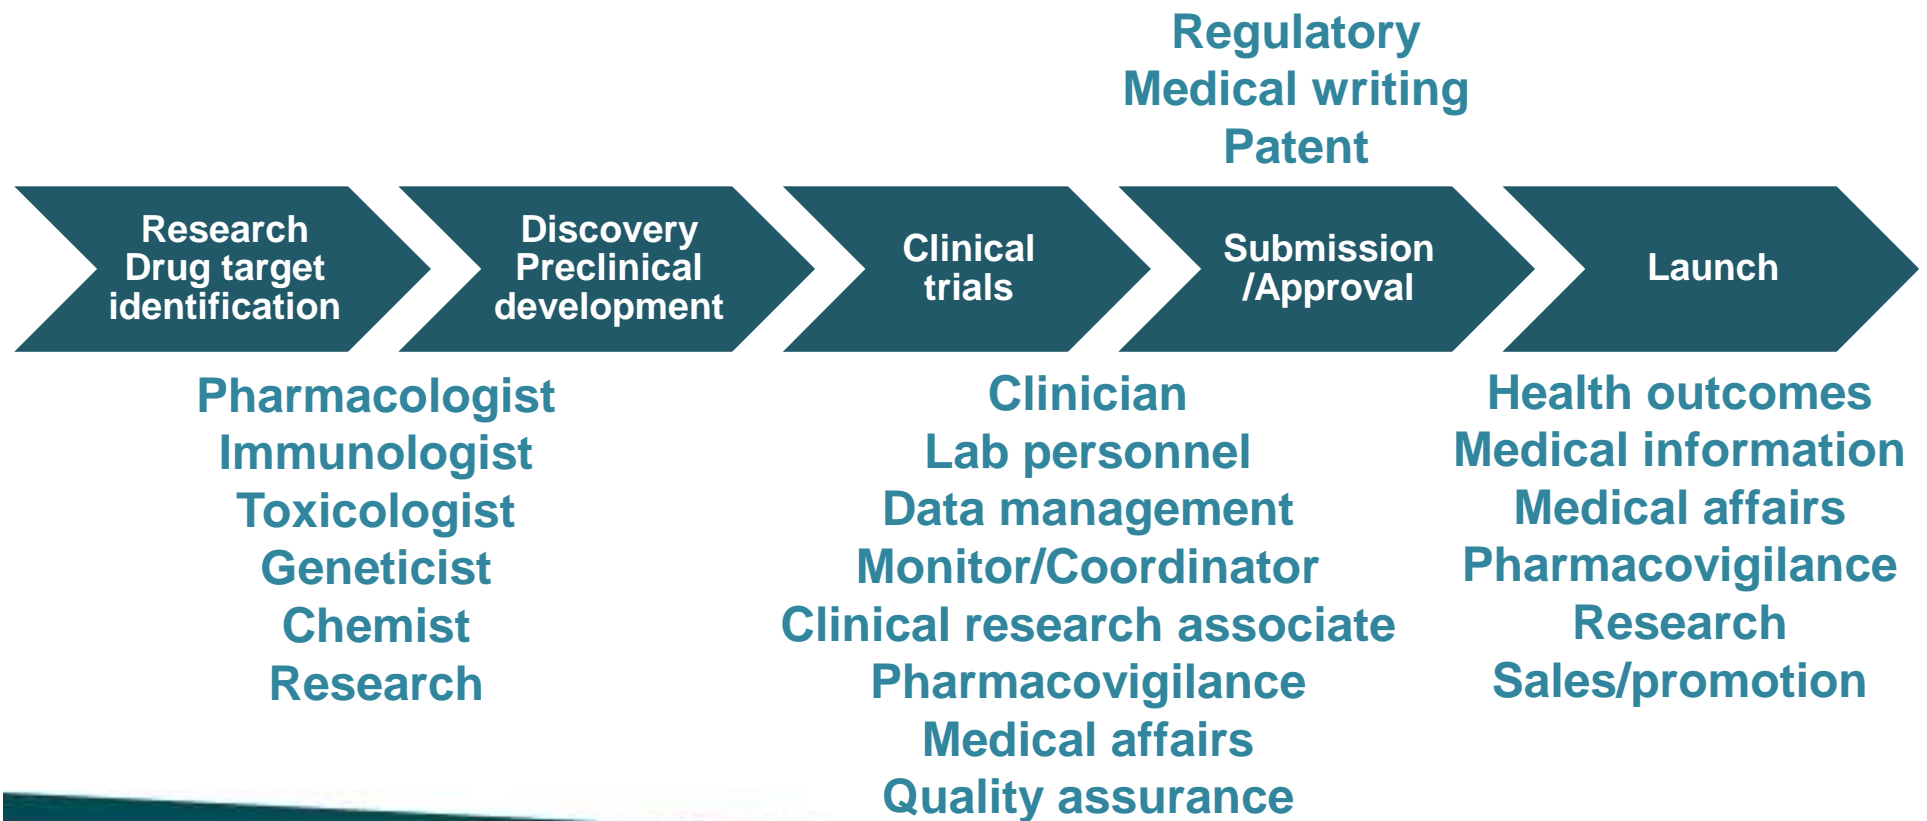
Regulatory
Medical writing
Patent

Research
Drug target
identification

Discovery
Preclinical
development

Clinical
trials

Submission
/Approval

Launch

Pharmacologist
Immunologist
Toxicologist
Geneticist
Chemist
Research

Clinician
Lab personnel
Data management
Monitor/Coordinator
Clinical research associate
Pharmacovigilance
Medical affairs
Quality assurance

Health outcomes
Medical information
Medical affairs
Pharmacovigilance
Research
Sales/promotion